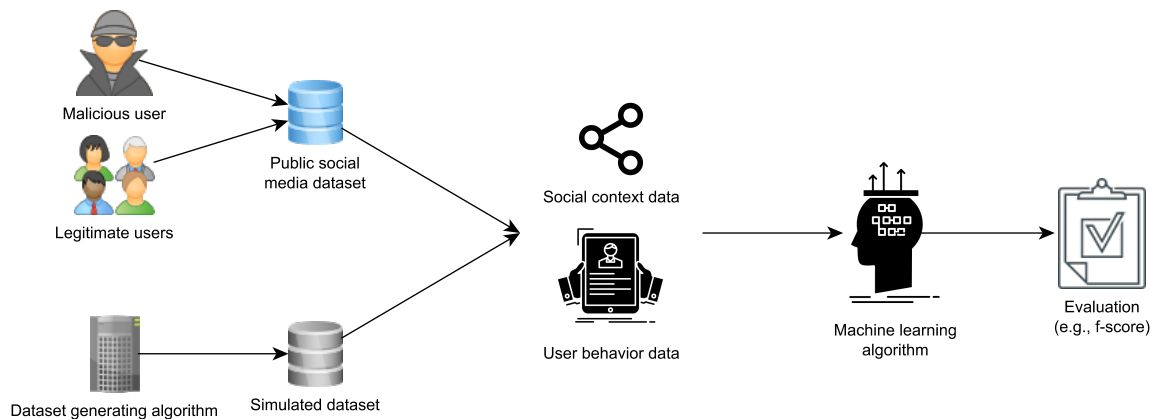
Malicious user

Legitimate users

Public social media dataset

Dataset generating algorithm

Simulated dataset

Social context data

User behavior data

Machine learning algorithm

Evaluation (e.g., f-score)